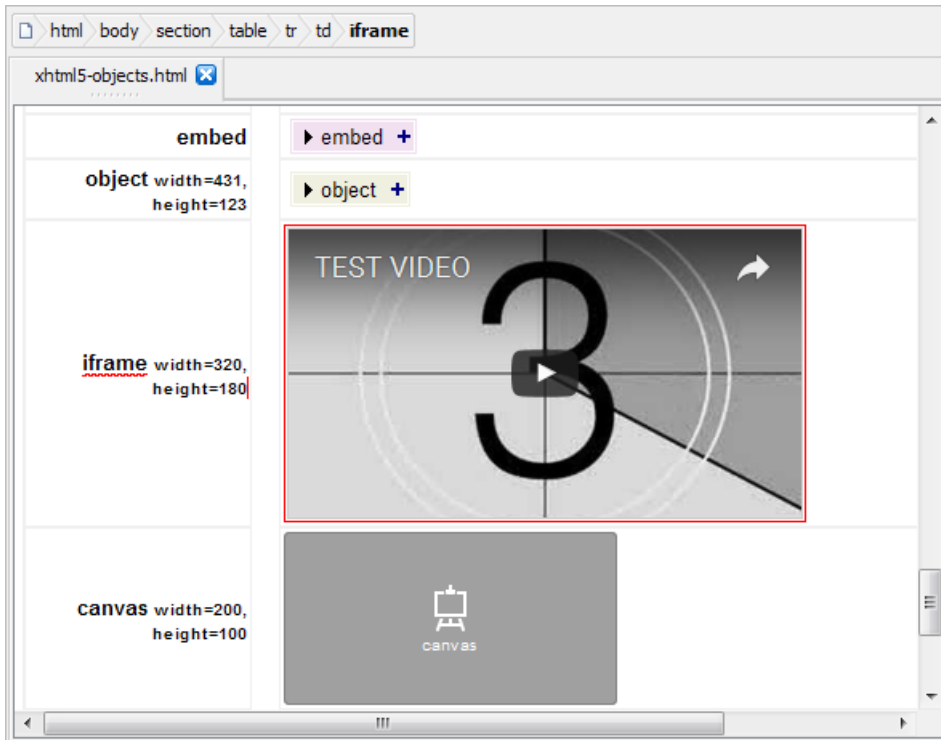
html body section table tr td iframe

xhtml5-objects.html

| | |
|---|---|
| embed | embed + |
| object width=431, height=123 | object + |
| iframe width=320, height=180 | TEST VIDEO 3 |
| canvas width=200, height=100 | canvas |